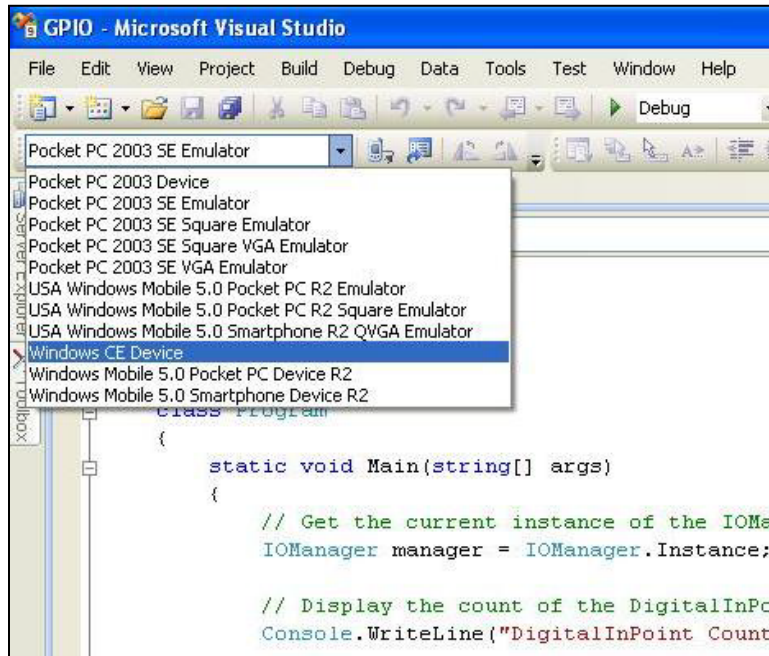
GPIO - Microsoft Visual Studio

File Edit View Project Build Debug Data Tools Test Window Help

Debug

Pocket PC 2003 SE Emulator

Pocket PC 2003 Device
Pocket PC 2003 SE Emulator
Pocket PC 2003 SE Square Emulator
Pocket PC 2003 SE Square VGA Emulator
Pocket PC 2003 SE VGA Emulator
USA Windows Mobile 5.0 Pocket PC R2 Emulator
USA Windows Mobile 5.0 Pocket PC R2 Square Emulator
USA Windows Mobile 5.0 Smartphone R2 QVGA Emulator
Windows CE Device
Windows Mobile 5.0 Pocket PC Device R2
Windows Mobile 5.0 Smartphone Device R2

Server Explorer Toolbox

class Program
{
static void Main(string[] args)
{
// Get the current instance of the IOMa
IOManager manager = IOManager.Instance;

// Display the count of the DigitalInPo
Console.WriteLine("DigitalInPoint Count